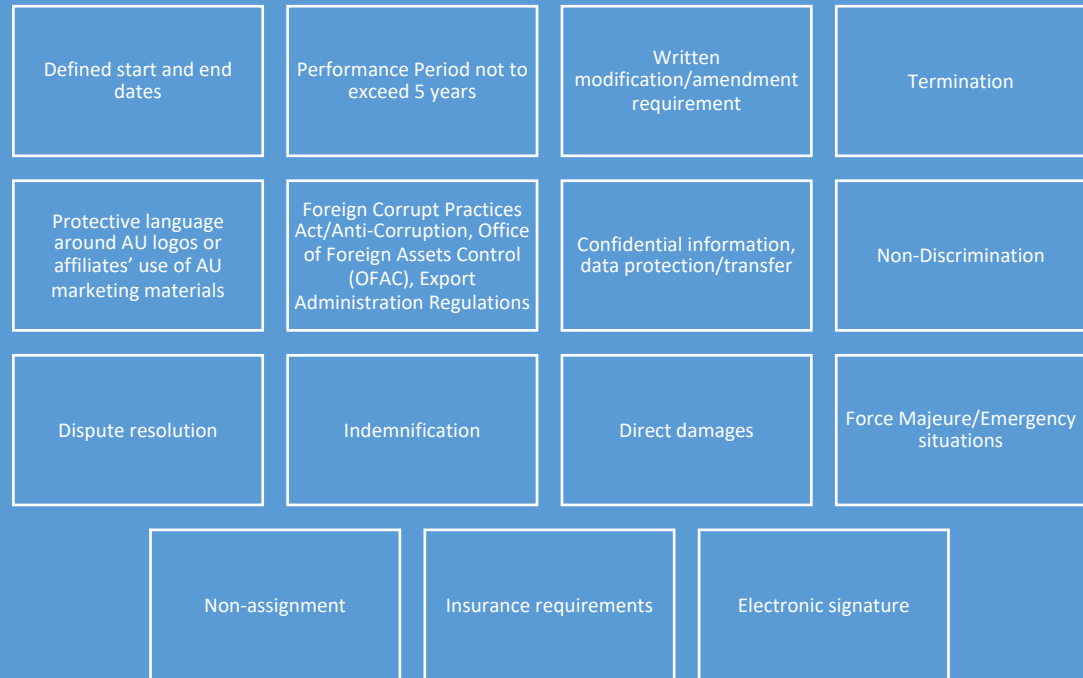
Defined start and end dates

Performance Period not to exceed 5 years

Written modification/amendment requirement

Termination

Protective language around AU logos or affiliates' use of AU marketing materials

Foreign Corrupt Practices Act/Anti-Corruption, Office of Foreign Assets Control (OFAC), Export Administration Regulations

Confidential information, data protection/transfer

Non-Discrimination

Dispute resolution

Indemnification

Direct damages

Force Majeure/Emergency situations

Non-assignment

Insurance requirements

Electronic signature